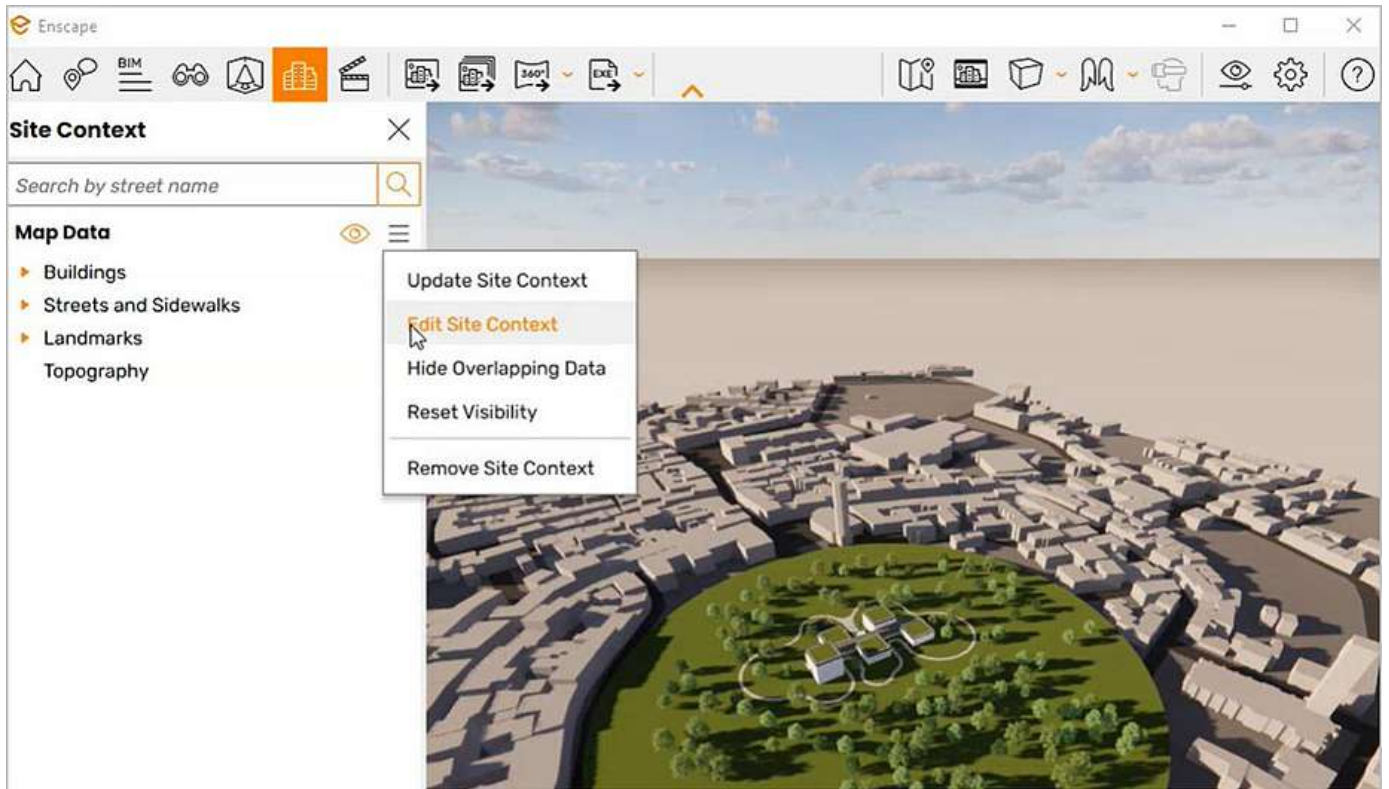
Enscape

BIM

360°

EXE

Site Context

Search by street name

Map Data

Buildings

Streets and Sidewalks

Landmarks

Topography

Update Site Context

Edit Site Context

Hide Overlapping Data

Reset Visibility

Remove Site Context